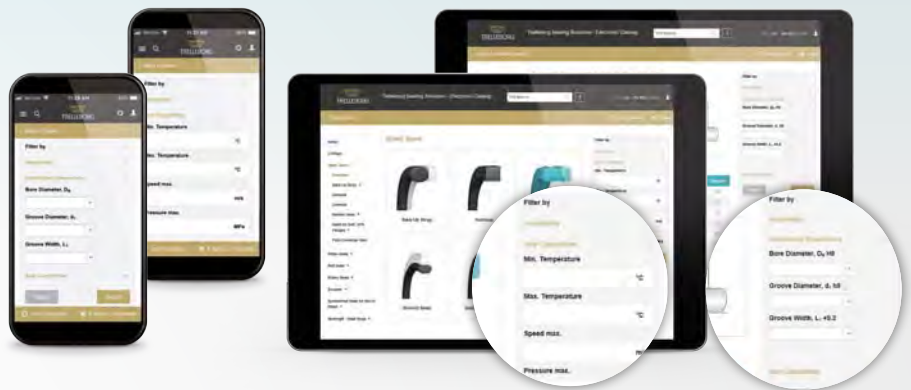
TRELLEBORG

Filter by

Min. Temperature

°C

Max. Temperature

°C

Speed max.

m/s

Pressure max.

MPa

Filter by

Bore Diameter, $D_N$

Groove Diameter, $d_1$

Groove Width, $L_1$

Trelleborg Sealing Solutions - Electronic Catalog

Filter by

Bore Diameter, $D_N$ H8

Groove Diameter, $d_1$ h9

Groove Width, $L_1$ +0.2

Filter by

Min. Temperature

°C

Max. Temperature

°C

Speed max.

Pressure max.

Filter by

Bore Diameter, $D_N$ H8

Groove Diameter, $d_1$ h9

Groove Width, $L_1$ +0.2